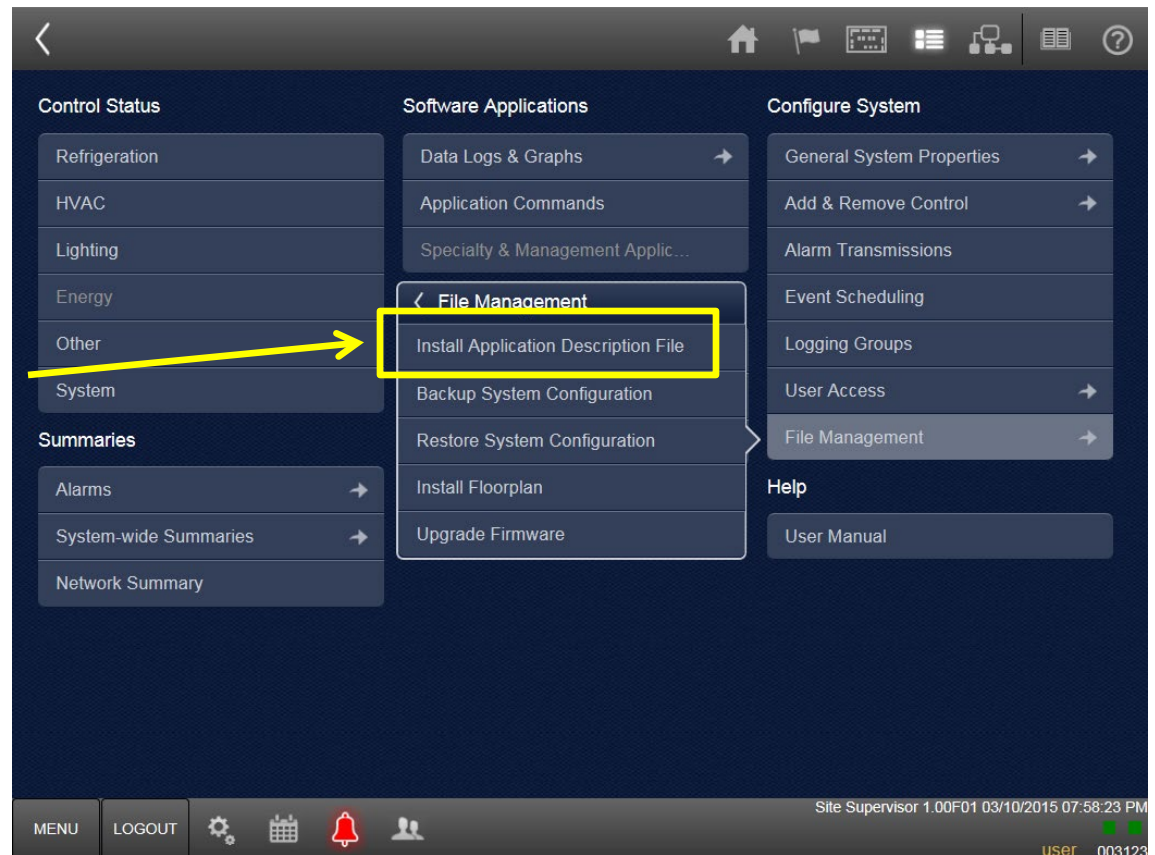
Control Status

Refrigeration

HVAC

Lighting

Energy

Other

System

Summaries

Alarms

System-wide Summaries

Network Summary

Software Applications

Data Logs & Graphs

Application Commands

Specialty & Management Applic...

File Management

Install Application Description File

Backup System Configuration

Restore System Configuration

Install Floorplan

Upgrade Firmware

Configure System

General System Properties

Add & Remove Control

Alarm Transmissions

Event Scheduling

Logging Groups

User Access

File Management

Help

User Manual

MENU

LOGOUT

Site Supervisor 1.00F01 03/10/2015 07:58:23 PM

user 003123